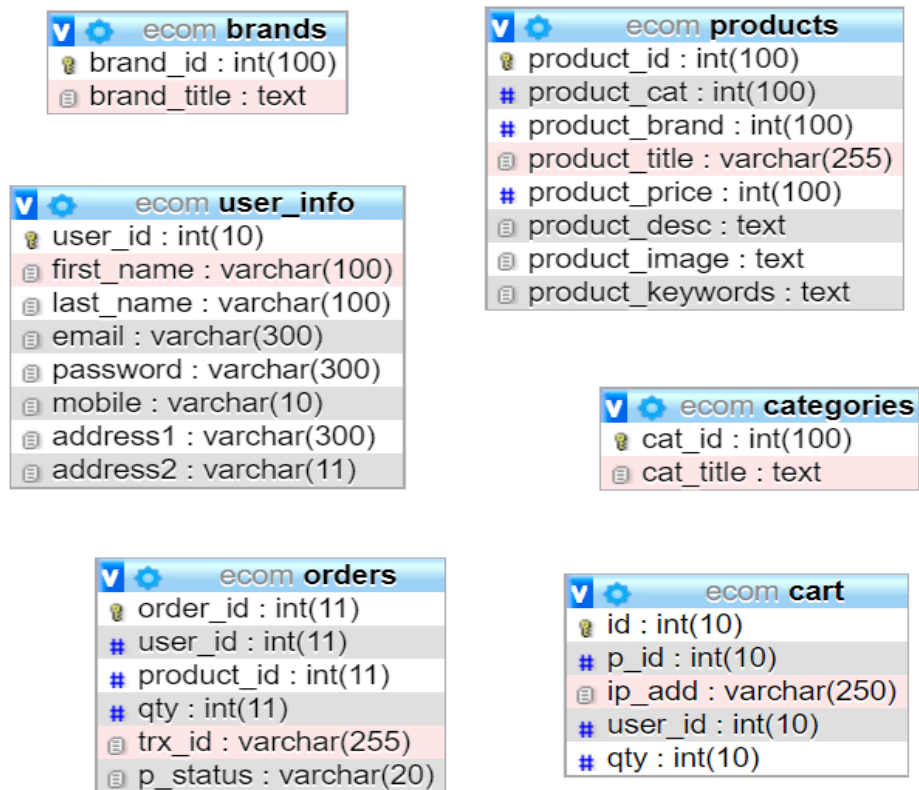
ecom brands
brand_id : int(100)
brand_title : text

ecom products
product_id : int(100)
product_cat : int(100)
product_brand : int(100)
product_title : varchar(255)
product_price : int(100)
product_desc : text
product_image : text
product_keywords : text

ecom user_info
user_id : int(10)
first_name : varchar(100)
last_name : varchar(100)
email : varchar(300)
password : varchar(300)
mobile : varchar(10)
address1 : varchar(300)
address2 : varchar(11)

ecom categories
cat_id : int(100)
cat_title : text

ecom orders
order_id : int(11)
user_id : int(11)
product_id : int(11)
qty : int(11)
trx_id : varchar(255)
p_status : varchar(20)

ecom cart
id : int(10)
p_id : int(10)
ip_add : varchar(250)
user_id : int(10)
qty : int(10)